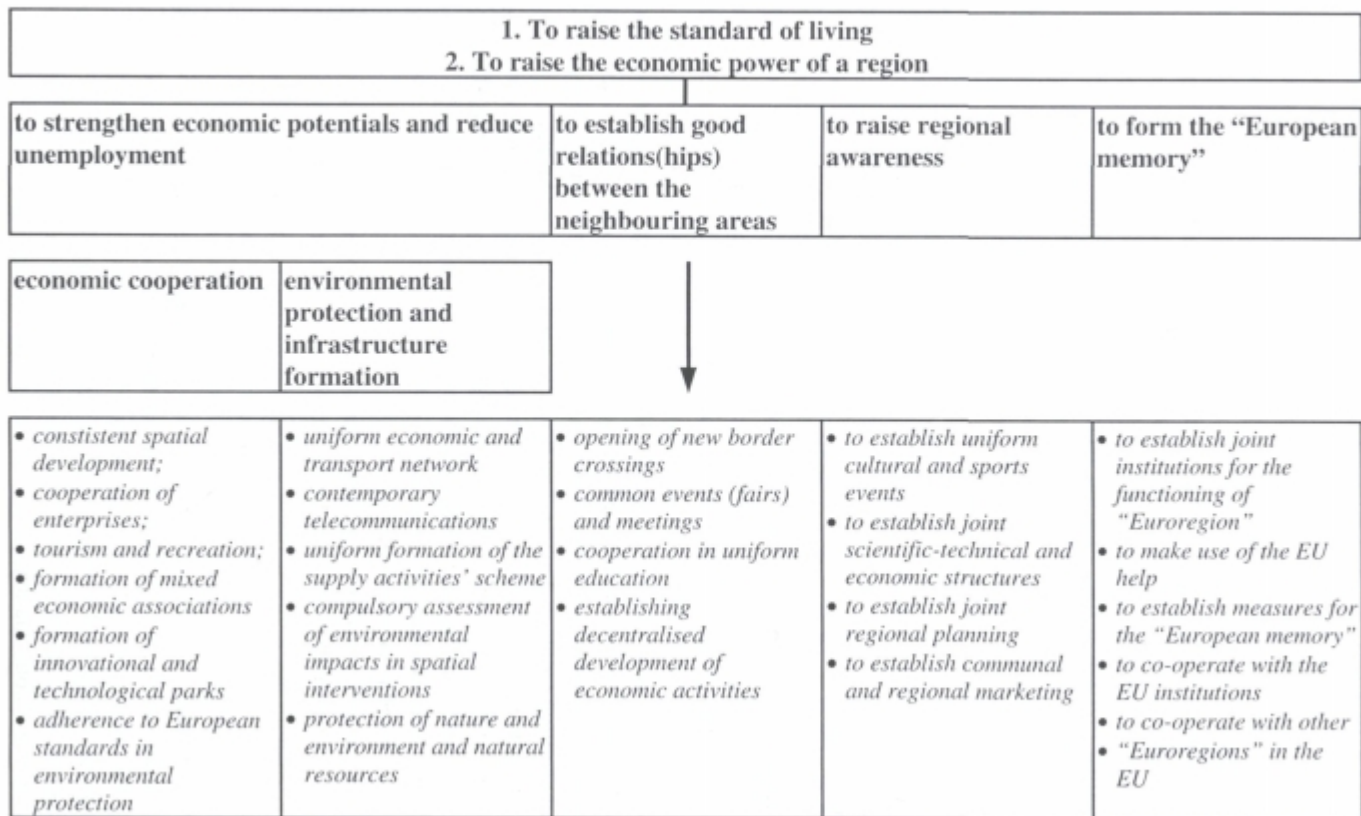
1. To raise the standard of living
2. To raise the economic power of a region

to strengthen economic potentials and reduce unemployment

to establish good relations(hips) between the neighbouring areas

to raise regional awareness

to form the "European memory"

economic cooperation

environmental protection and infrastructure formation

• *constistent spatial development;*
• *cooperation of enterprises;*
• *tourism and recreation;*
• *formation of mixed economic associations*
• *formation of innovational and technological parks*
• *adherence to European standards in environmental protection*

• *uniform economic and transport network*
• *contemporary telecommunications*
• *uniform formation of the supply activities' scheme*
• *compulsory assessment of environmental impacts in spatial interventions*
• *protection of nature and environment and natural resources*

• *opening of new border crossings*
• *common events (fairs) and meetings*
• *cooperation in uniform education*
• *establishing decentralised development of economic activities*

• *to establish uniform cultural and sports events*
• *to establish joint scientific-technical and economic structures*
• *to establish joint regional planning*
• *to establish communal and regional marketing*

• *to establish joint institutions for the functioning of "Euroregion"*
• *to make use of the EU help*
• *to establish measures for the "European memory"*
• *to co-operate with the EU institutions*
• *to co-operate with other*
• *"Euroregions" in the EU*